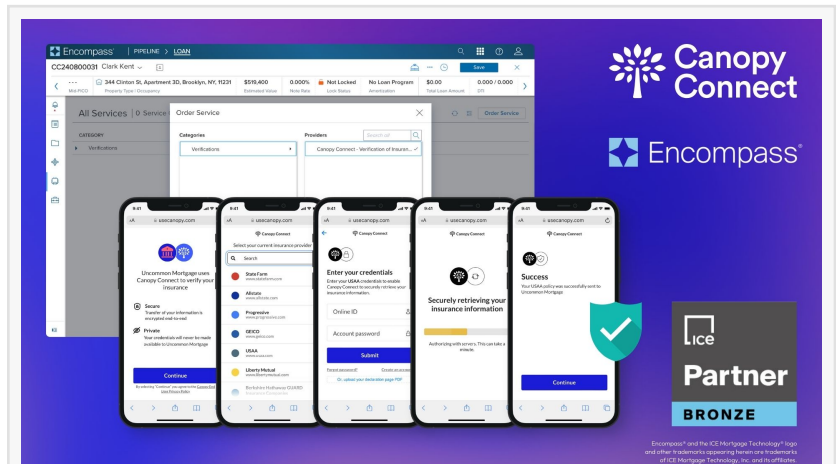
Encompass | PIPELINE | LOAN

CC240800031 Clark Kent

344 Clinton St, Apartment 3D, Brooklyn, NY, 11231
Property Type / Occupancy

$519,400
Estimated Value

0.000%
Note Rate

Not Locked
Loan Status

No Loan Program
Amortization

$0.00
Total Loan Amount

0.000 / 0.000
DTI

Mid FICO

Save

All Services | 0 Service

Order Service

CATEGORY

Verifications

Order Service

Categories

Verifications

Providers

Search all

Canopy Connect - Verification of Insuran...

9:41 usecanopy.com

Uncommon Mortgage uses Canopy Connect to verify your insurance

Secure
Transfer of your information is encrypted end-to-end

Private
Your credentials will never be made available to Uncommon Mortgage

Continue

9:41 usecanopy.com

Canopy Connect

Select your current insurance provider

Search

State Farm
www.statefarm.com

Allstate
www.allstate.com

Progressive
www.progressive.com

GEICO
www.geico.com

USAA
www.usaa.com

Liberty Mutual
www.libertymutual.com

Berkshire Hathaway GUARD

9:41 usecanopy.com

Canopy Connect

Enter your credentials

Enter your USAA credentials to enable Canopy Connect to securely retrieve your insurance information.

Online ID

Account password

Submit

Forgot password?

Or, upload your declaration page PDF

9:41 usecanopy.com

Canopy Connect

Securely retrieving your insurance information

Authorizing with servers. This can take a minute.

9:41 usecanopy.com

Canopy Connect

Success

Your USAA policy was successfully sent to Uncommon Mortgage

Continue

Canopy Connect

Encompass®

ICE

Partner

BRONZE

Encompass® and the ICE Mortgage Technology® logo and other trademarks appearing herein are trademarks of ICE Mortgage Technology, Inc. and its affiliates.